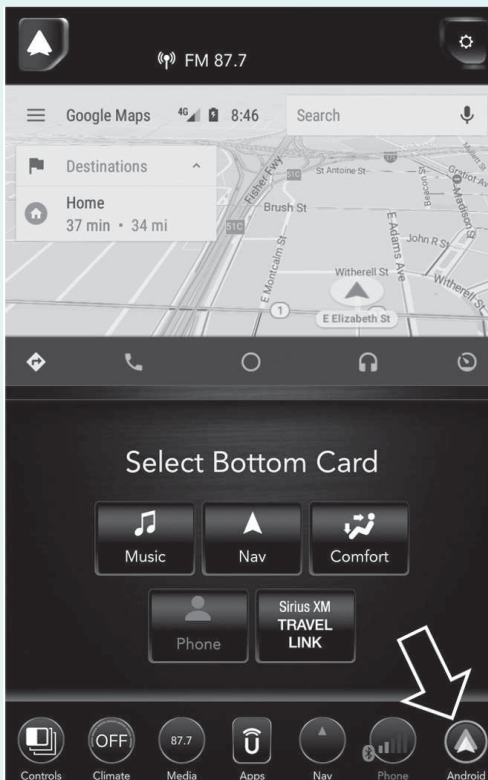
FM 87.7

Google Maps 4G 8:46 Search

Destinations

Home
37 min • 34 mi

Fisher Fwy
St Antoine St
Gratiot Av
Brush St
E Adams Ave
John R St
E Montcalm St
Witherell St
Witherell St
E Elizabeth St
Beacon St
Madison St
51C
51C
1

Select Bottom Card

Music
Nav
Comfort
Phone
Sirius XM TRAVEL LINK

OFF
87.7
Controls
Climate
Media
Apps
Nav
Phone
Android